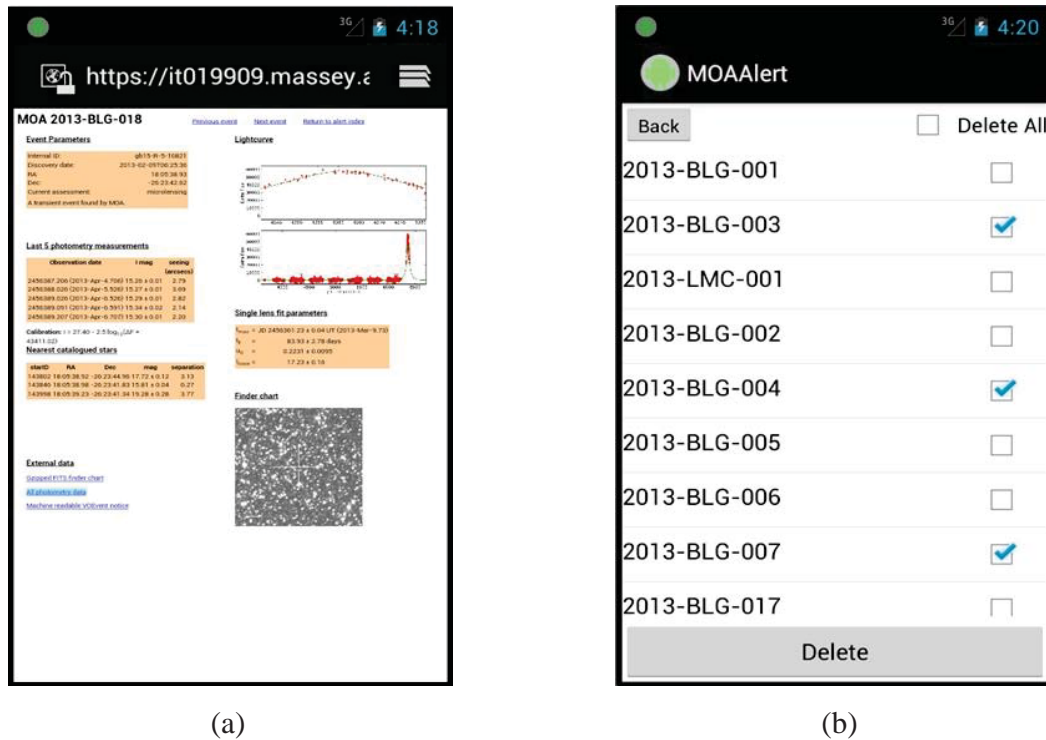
3G 4:18

https://it019909.massey.a

MOA 2013-BLG-018

Previous event Next event Return to alert index

Event Parameters

| Internal ID: | gb15-R-5-10821 |
|---|---|
| Discovery date: | 2013-02-09T00:25:36 |
| RA: | 18:05:38.93 |
| Dec: | -26:23:42.62 |
| Current assessment: | microlensing |

A transient event found by MOA.

Lightcurve

Last 5 photometry measurements

| Observation date | I mag | seeing (arcsecs) |
|---|---|---|
| 2456387.206 (2013-Apr-4.706) | 15.26 ± 0.01 | 2.79 |
| 2456388.026 (2013-Apr-5.526) | 15.27 ± 0.01 | 3.69 |
| 2456389.026 (2013-Apr-6.526) | 15.29 ± 0.01 | 2.82 |
| 2456389.091 (2013-Apr-6.591) | 15.34 ± 0.02 | 2.14 |
| 2456389.207 (2013-Apr-6.707) | 15.30 ± 0.01 | 2.20 |

Calibration: I = 27.40 - 2.5 $\log_{10}(\Delta F$ + 43411.02)

Nearest catalogued stars

| starID | RA | Dec | mag | separation |
|---|---|---|---|---|
| 143802 | 18:05:38.92 | -26:23:44.96 | 17.72 ± 0.12 | 3.13 |
| 143840 | 18:05:38.98 | -26:23:41.83 | 15.81 ± 0.04 | 0.27 |
| 143998 | 18:05:39.23 | -26:23:41.34 | 19.28 ± 0.28 | 3.77 |

Single lens fit parameters

$t_{max}$ = JD 2456361.23 ± 0.04 UT (2013-Mar-9.73)
$t_E$ = 83.93 ± 2.78 days
$u_0$ = 0.2231 ± 0.0095
$I_{base}$ = 17.23 ± 0.16

Finder chart

External data

Gzipped FITS finder chart
All photometry data
Machine readable VOEvent notice

3G 4:20

MOAAlert

Back

Delete All

2013-BLG-001
2013-BLG-003
2013-LMC-001
2013-BLG-002
2013-BLG-004
2013-BLG-005
2013-BLG-006
2013-BLG-007
2013-BLG-017

Delete

(a)

(b)